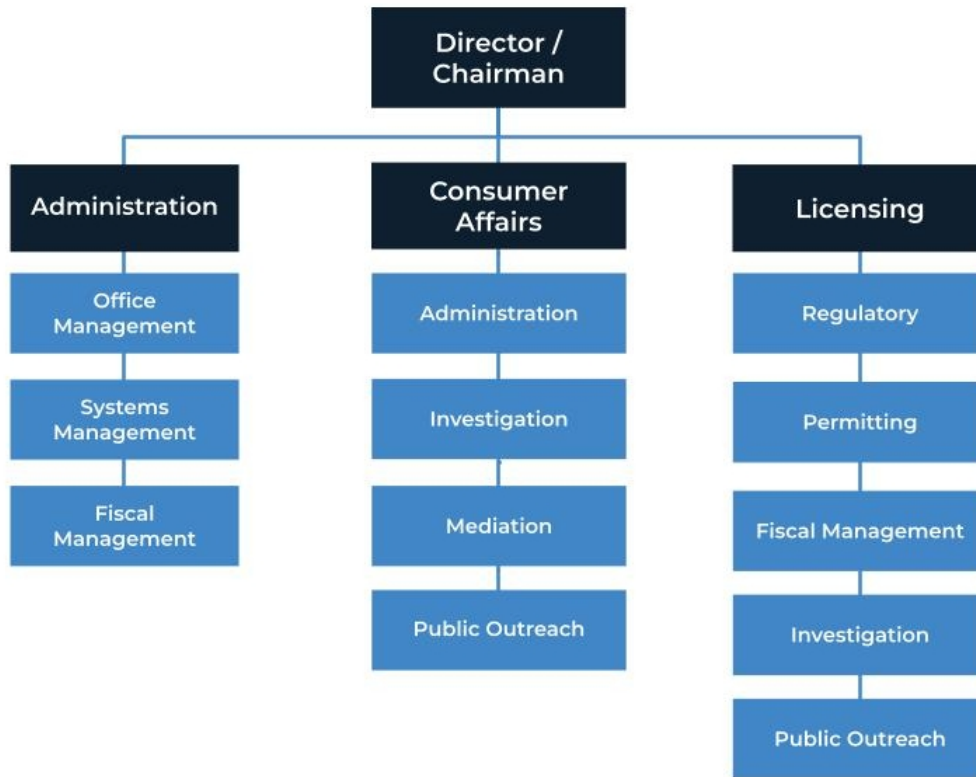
Director / Chairman

Administration

Office Management

Systems Management

Fiscal Management

Consumer Affairs

Administration

Investigation

Mediation

Public Outreach

Licensing

Regulatory

Permitting

Fiscal Management

Investigation

Public Outreach